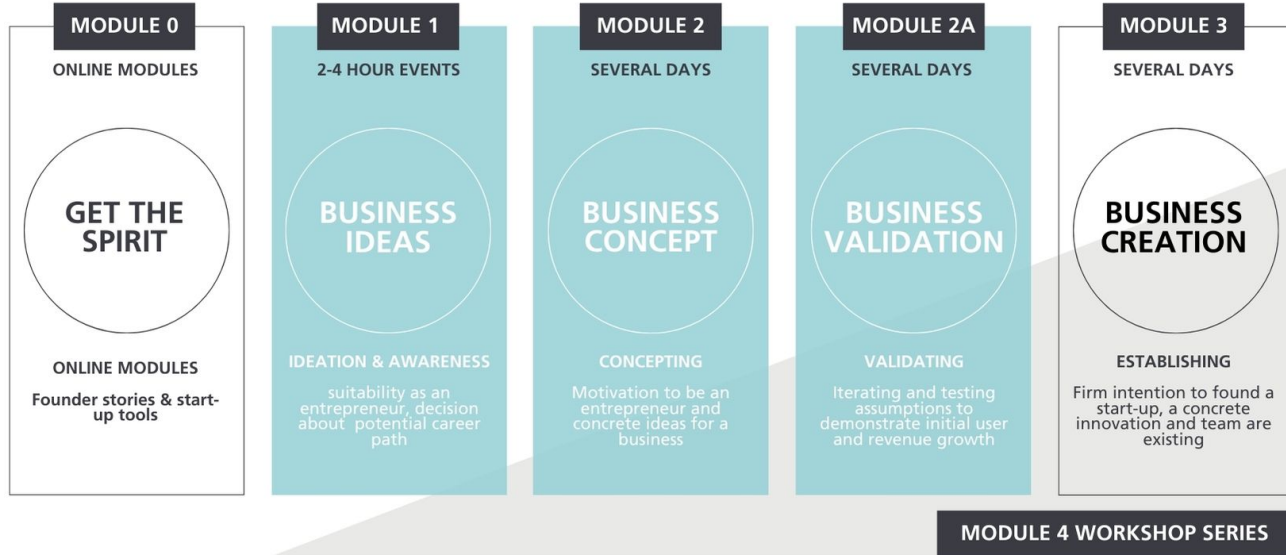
MODULE 0

ONLINE MODULES

GET THE SPIRIT

ONLINE MODULES

Founder stories & start-up tools

MODULE 1

2-4 HOUR EVENTS

BUSINESS IDEAS

IDEATION & AWARENESS

suitability as an entrepreneur, decision about potential career path

MODULE 2

SEVERAL DAYS

BUSINESS CONCEPT

CONCEPTING

Motivation to be an entrepreneur and concrete ideas for a business

MODULE 2A

SEVERAL DAYS

BUSINESS VALIDATION

VALIDATING

Iterating and testing assumptions to demonstrate initial user and revenue growth

MODULE 3

SEVERAL DAYS

BUSINESS CREATION

ESTABLISHING

Firm intention to found a start-up, a concrete innovation and team are existing

MODULE 4 WORKSHOP SERIES